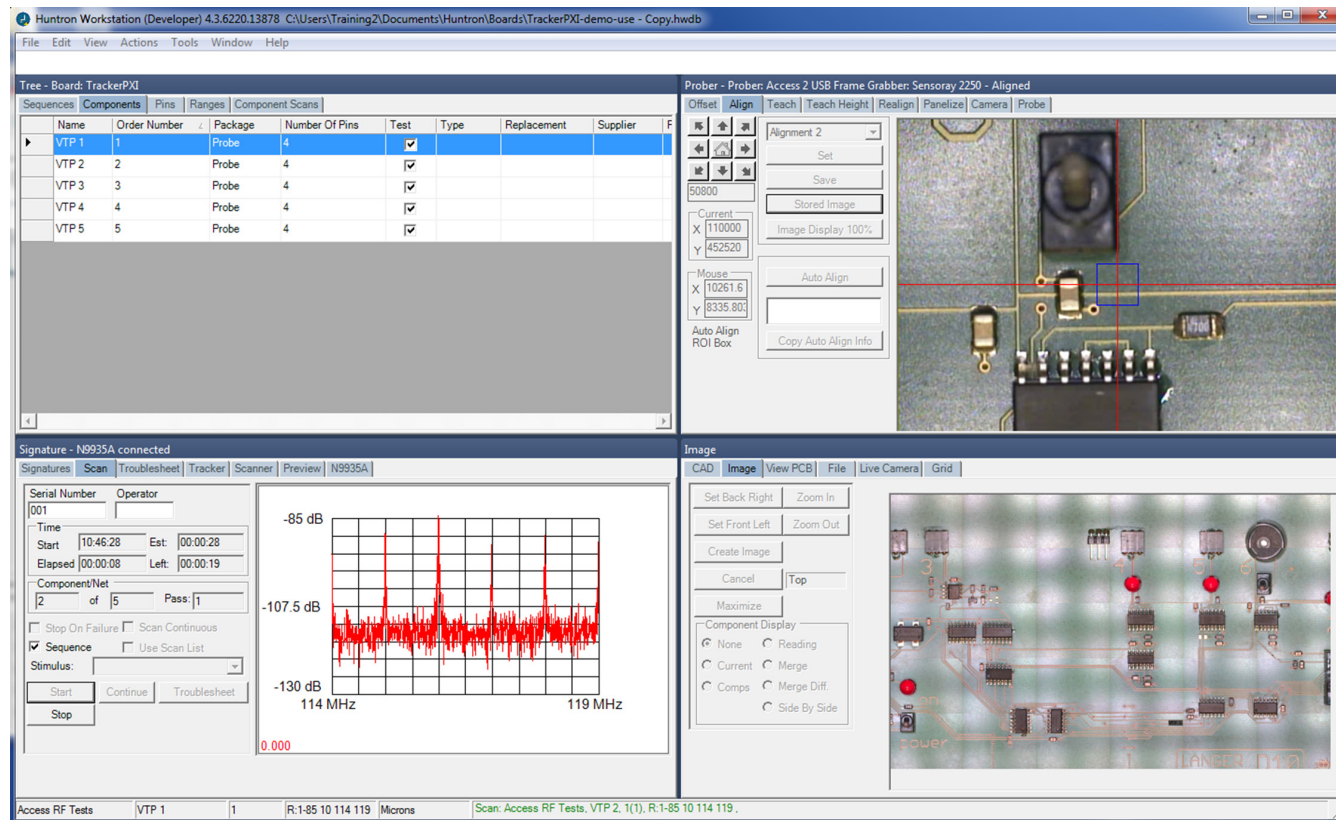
Huntron Workstation (Developer) 4.3.6220.13878 C:\Users\Training2\Documents\Huntron\Boards\TrackerPXI-demo-use - Copy.hwdb

File Edit View Actions Tools Window Help

Tree - Board: TrackerPXI

Sequences Components Pins Ranges Component Scans

| Name | Order Number | Package | Number Of Pins | Test | Type | Replacement | Supplier | F |
|---|---|---|---|---|---|---|---|---|
| VTP 1 | 1 | Probe | 4 | ☑ | | | | |
| VTP 2 | 2 | Probe | 4 | ☑ | | | | |
| VTP 3 | 3 | Probe | 4 | ☑ | | | | |
| VTP 4 | 4 | Probe | 4 | ☑ | | | | |
| VTP 5 | 5 | Probe | 4 | ☑ | | | | |

Prober - Prober: Access 2 USB Frame Grabber: Sensoray 2250 - Aligned

Offset Align Teach Teach Height Realign Panelize Camera Probe

50800

Alignment 2

Set

Save

Stored Image

Image Display 100%

Current
X 110000
Y 452520

Mouse
X 10261.6
Y 8335.803

Auto Align

Auto Align ROI Box

Copy Auto Align Info

Signature - N9935A connected

Signatures Scan Troubleshoot Tracker Scanner Preview N9935A

Serial Number 001
Operator

Time
Start 10:46:28 Est: 00:00:28
Elapsed 00:00:08 Left: 00:00:19

Component/Net
2 of 5 Pass: 1

Stop On Failure
Scan Continuous
Sequence
Use Scan List
Stimulus:

Start Continue Troubleshoot
Stop

-85 dB
-107.5 dB
-130 dB
114 MHz
119 MHz
0.000

Image

CAD Image View PCB File Live Camera Grid

Set Back Right
Zoom In
Set Front Left
Zoom Out
Create Image
Cancel
Top
Maximize

Component Display
None Reading
Current Merge
Comps Merge Diff.
Side By Side

Access RF Tests | VTP 1 | 1 | R:1-85 10 114 119 | Microns | Scan: Access RF Tests, VTP 2, 1(1), R:1-85 10 114 119 .